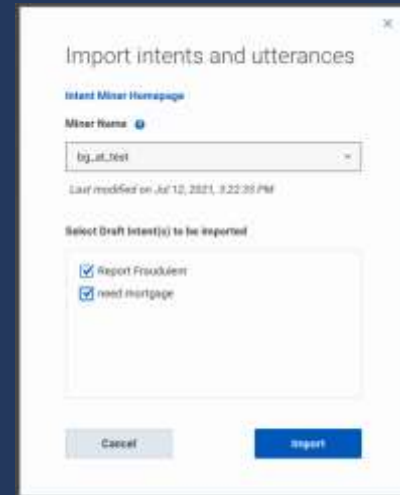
×

Import intents and utterances

Intent Miner Homepage

Miner Name

bg_at_test

Last modified on Jul 12, 2021, 3:22:35 PM

Select Draft Intent(s) to be imported

Report Fraudulent

need mortgage

Cancel

Import